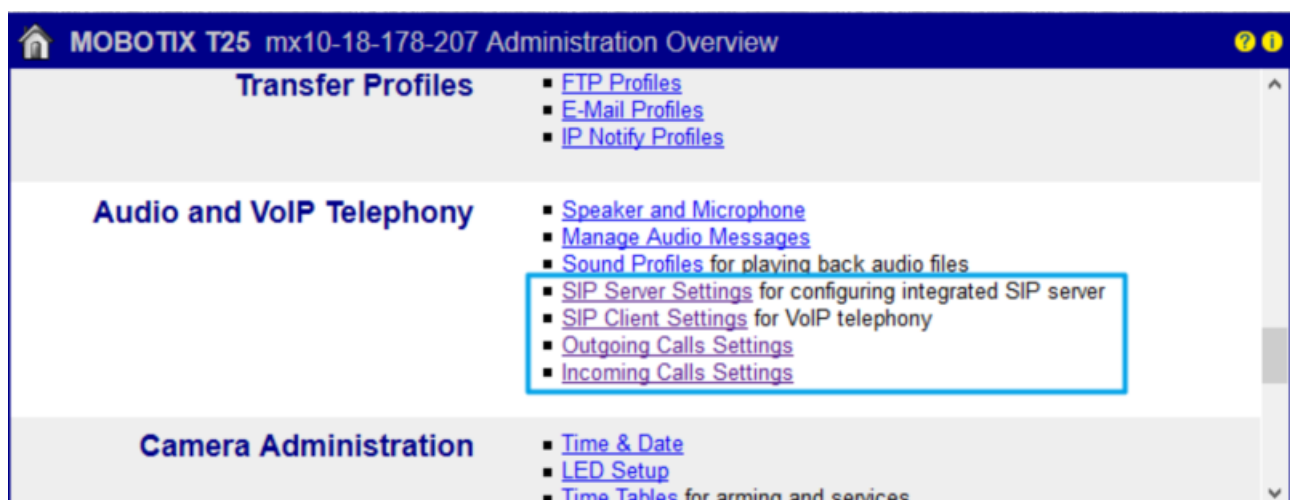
MOBOTIX T25 mx10-18-178-207 Administration Overview

Transfer Profiles
- FTP Profiles
- E-Mail Profiles
- IP Notify Profiles

Audio and VoIP Telephony
- Speaker and Microphone
- Manage Audio Messages
- Sound Profiles for playing back audio files
- SIP Server Settings for configuring integrated SIP server
- SIP Client Settings for VoIP telephony
- Outgoing Calls Settings
- Incoming Calls Settings

Camera Administration
- Time & Date
- LED Setup
- Time Tables for arming and services